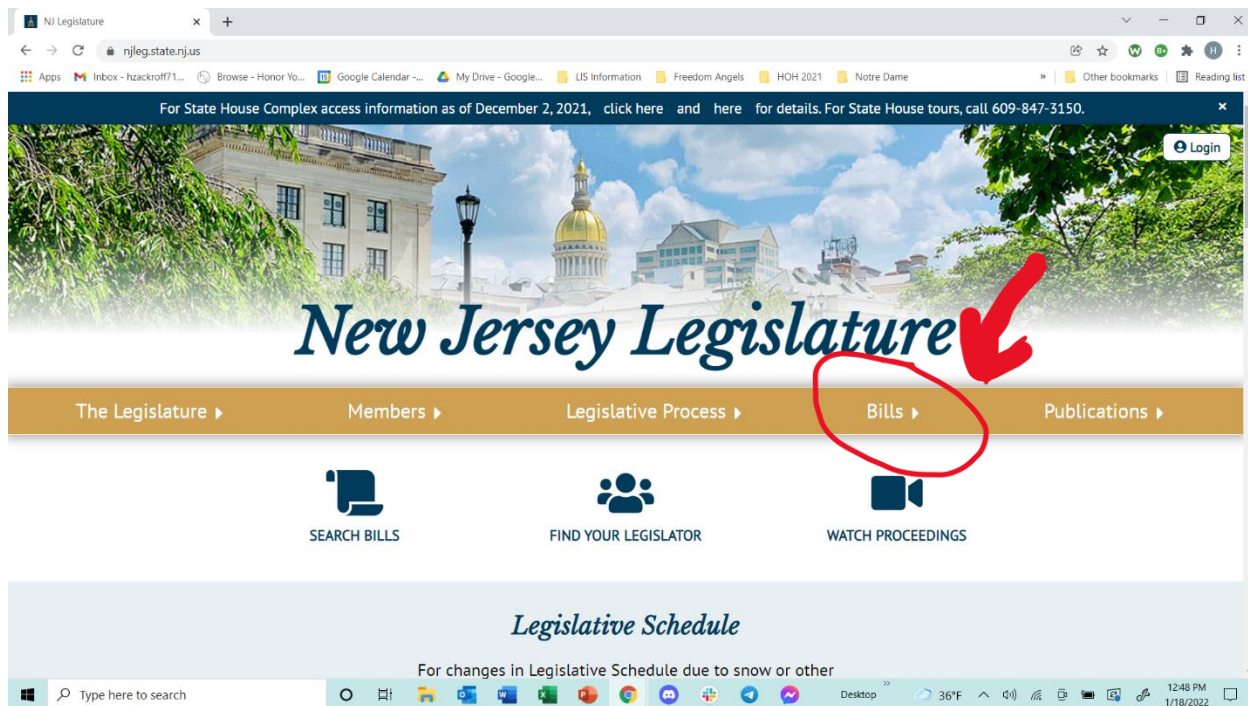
NJ Legislature ×
+
njleg.state.nj.us
Apps
Inbox - hzackroff71...
Browse - Honor Yo...
Google Calendar -...
My Drive - Google...
LIS Information
Freedom Angels
HOH 2021
Notre Dame
»
Other bookmarks
Reading list

For State House Complex access information as of December 2, 2021, click here and here for details. For State House tours, call 609-847-3150.
×

Login

New Jersey Legislature

The Legislature ▸
Members ▸
Legislative Process ▸
Bills ▸
Publications ▸

SEARCH BILLS
FIND YOUR LEGISLATOR
WATCH PROCEEDINGS

Legislative Schedule

For changes in Legislative Schedule due to snow or other

Type here to search
Desktop
36°F
12:48 PM
1/18/2022